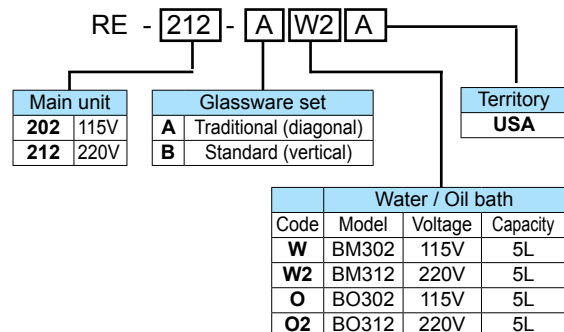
RE - 212 - A W2 A

| Main unit | |
|---|---|
| **202** | 115V |
| **212** | 220V |

| Glassware set | |
|---|---|
| **A** | Traditional (diagonal) |
| **B** | Standard (vertical) |

| Territory |
|---|
| **USA** |

| | Water / Oil bath | | |
|---|---|---|---|
| Code | Model | Voltage | Capacity |
| **W** | BM302 | 115V | 5L |
| **W2** | BM312 | 220V | 5L |
| **O** | BO302 | 115V | 5L |
| **O2** | BO312 | 220V | 5L |